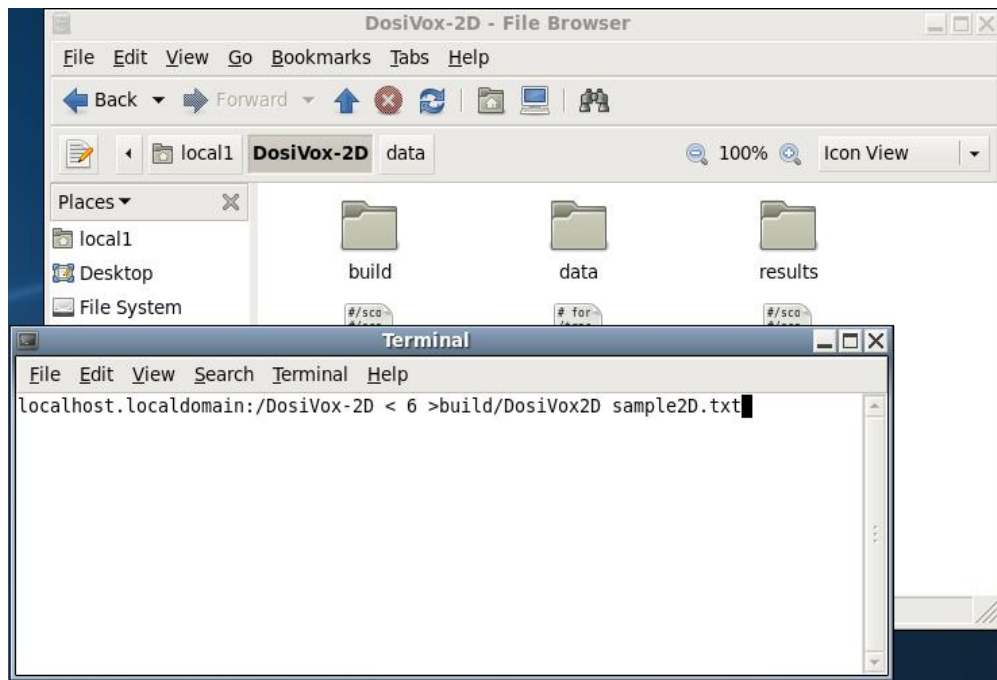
DosiVox-2D - File Browser

File Edit View Go Bookmarks Tabs Help

Back Forward

local1 DosiVox-2D data

100% Icon View

Places

local1

Desktop

File System

build

data

results

#/sco

# for

#/sco

Terminal

File Edit View Search Terminal Help

localhost.localdomain:/DosiVox-2D < 6 >build/DosiVox2D sample2D.txt